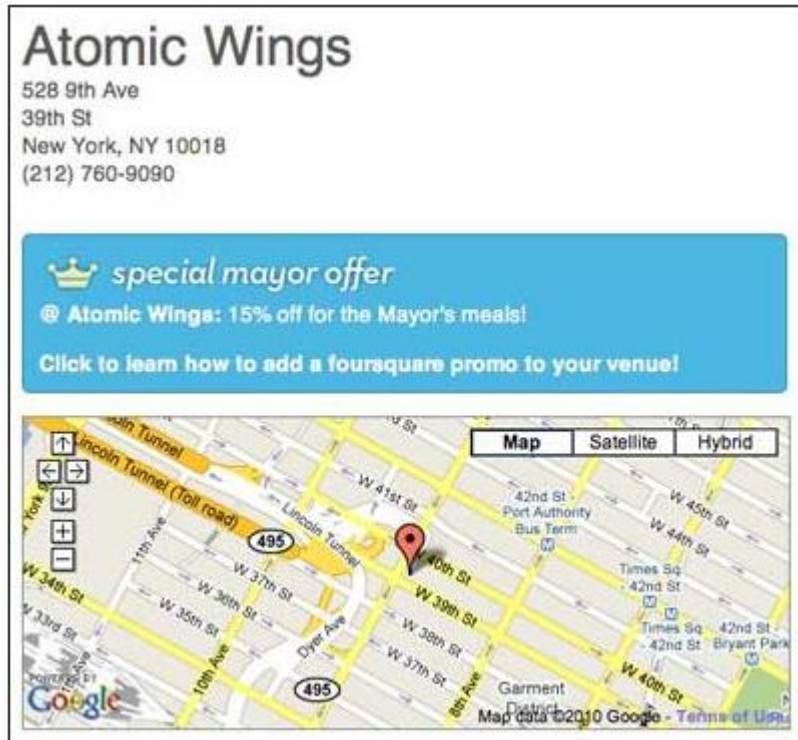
Atomic Wings
528 9th Ave
39th St
New York, NY 10018
(212) 760-9090

special mayor offer
@ Atomic Wings: 15% off for the Mayor's meals!

Click to learn how to add a foursquare promo to your venue!

Map Satellite Hybrid

Lincoln Tunnel
Lincoln Tunnel (Toll road)
Lincoln Tunnel
495
W 41st St
42nd St - Port Authority Bus Term
W 45th St
W 44th St
W 40th St
W 39th St
W 38th St
W 37th St
W 37th St
W 36th St
W 35th St
W 34th St
W 33rd St
11th Ave
10th Ave
Dyer Ave
8th Ave
495
Times Sq - 42nd St
Times Sq - 42nd St
42nd St - Bryant Park
W 40th St
Garment District
POWERED BY Google
Map data ©2010 Google - Terms of Use